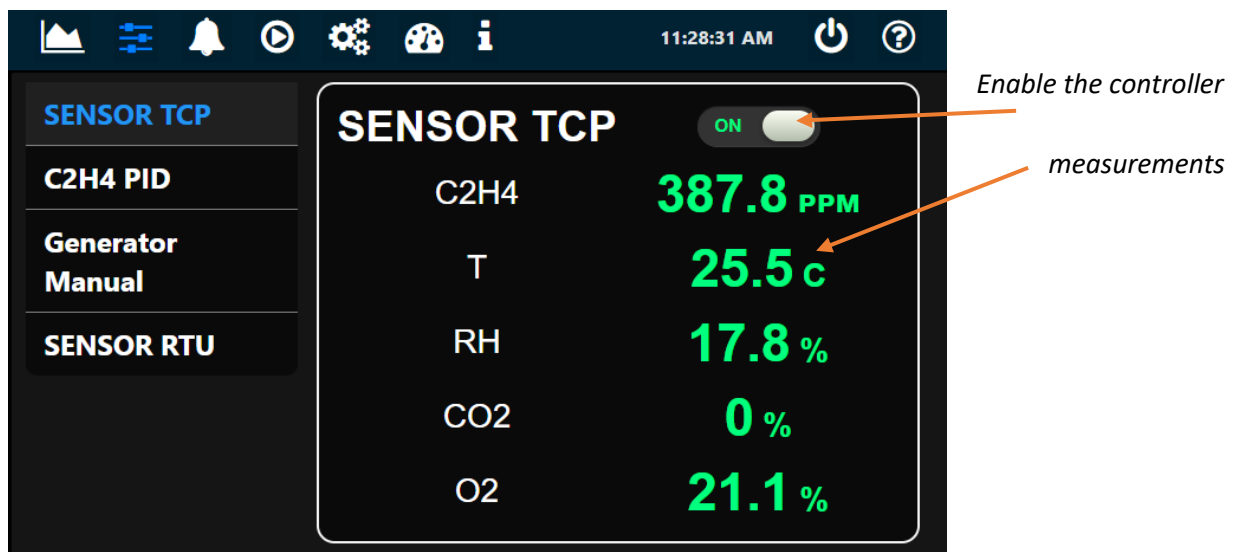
11:28:31 AM

SENSOR TCP

C2H4 PID

Generator Manual

SENSOR RTU

SENSOR TCP

ON

Enable the controller

measurements

| | |
|---|---|
| C2H4 | 387.8 PPM |
| T | 25.5 C |
| RH | 17.8 % |
| CO2 | 0 % |
| O2 | 21.1 % |